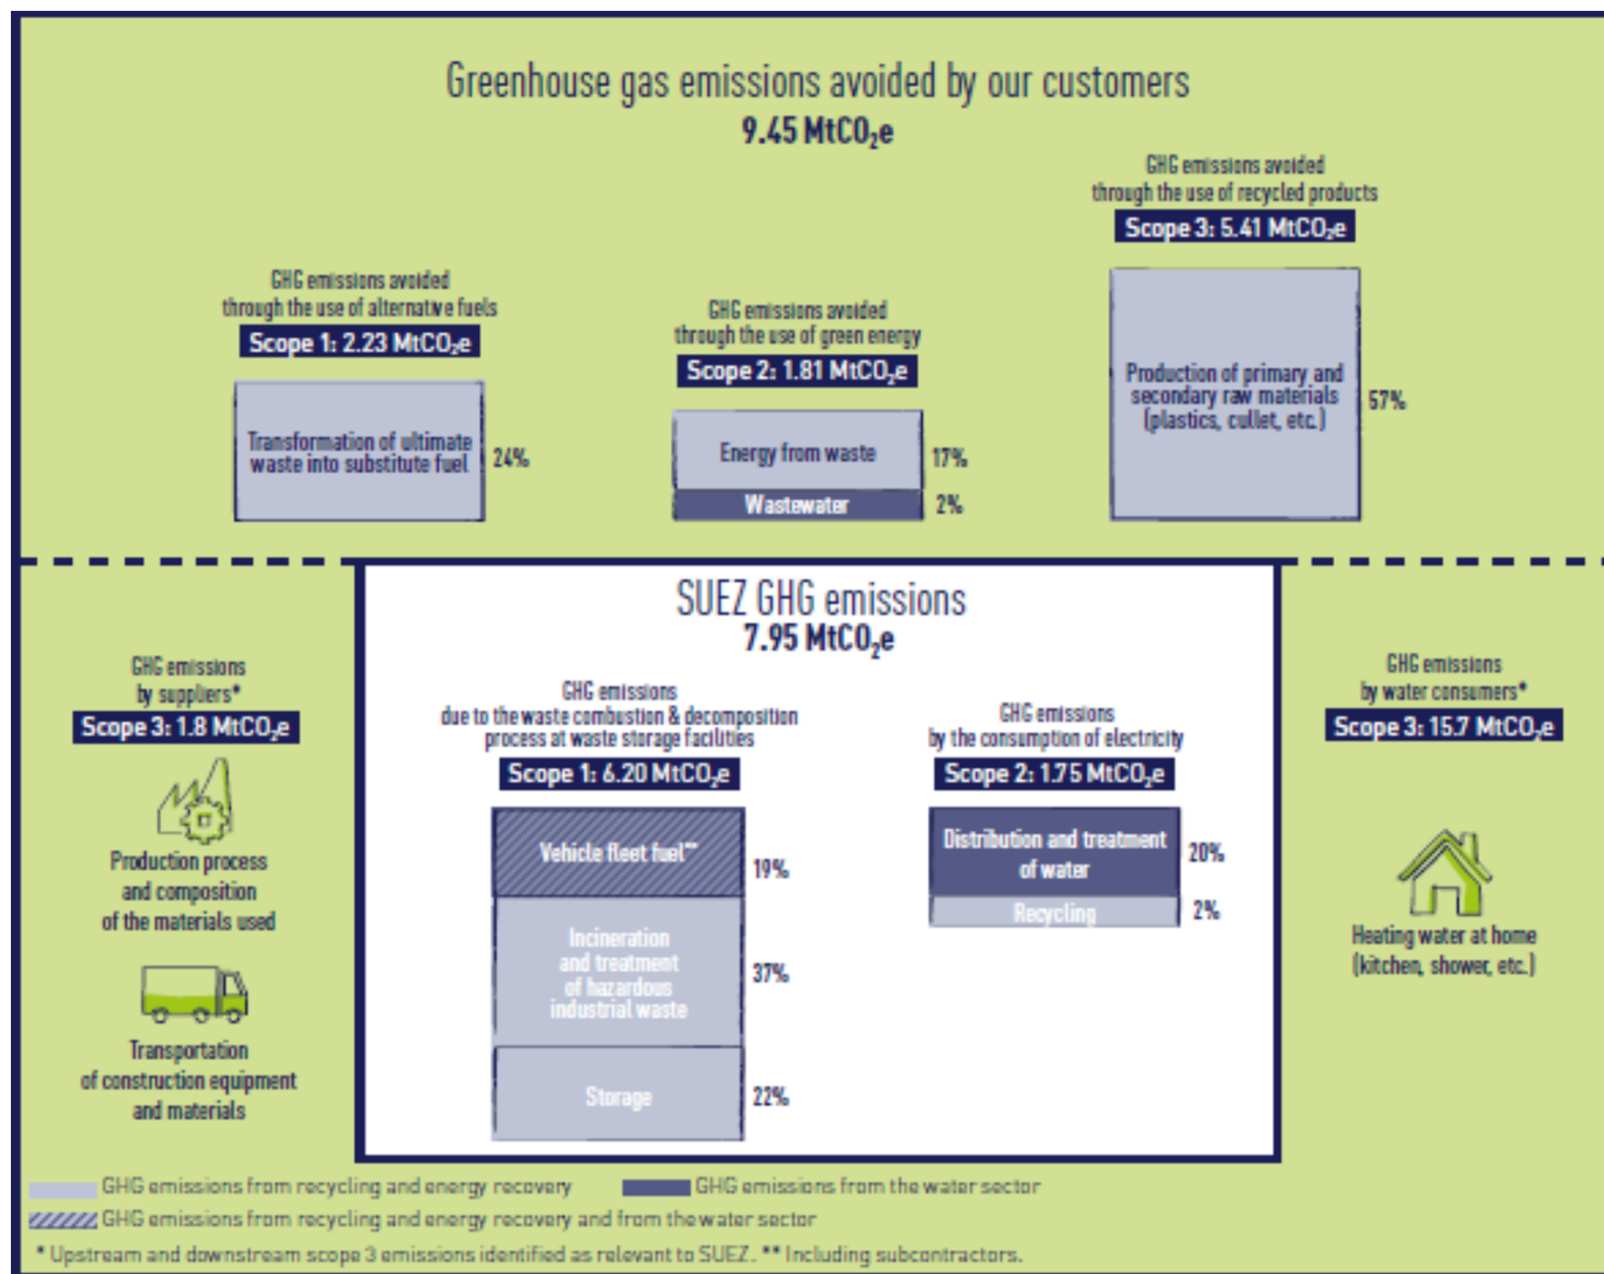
Greenhouse gas emissions avoided by our customers
9.45 MtCO$_2$e

GHG emissions avoided through the use of alternative fuels
Scope 1: 2.23 MtCO$_2$e

Transformation of ultimate waste into substitute fuel 24%

GHG emissions avoided through the use of green energy
Scope 2: 1.81 MtCO$_2$e

Energy from waste 17%
Wastewater 2%

GHG emissions avoided through the use of recycled products
Scope 3: 5.41 MtCO$_2$e

Production of primary and secondary raw materials (plastics, cullet, etc.) 57%

GHG emissions by suppliers*
Scope 3: 1.8 MtCO$_2$e

Production process and composition of the materials used

Transportation of construction equipment and materials

SUEZ GHG emissions
7.95 MtCO$_2$e

GHG emissions due to the waste combustion & decomposition process at waste storage facilities
Scope 1: 6.20 MtCO$_2$e

Vehicle fleet fuel** 19%
Incineration and treatment of hazardous industrial waste 37%
Storage 22%

GHG emissions by the consumption of electricity
Scope 2: 1.75 MtCO$_2$e

Distribution and treatment of water 20%
Recycling 2%

GHG emissions by water consumers*
Scope 3: 15.7 MtCO$_2$e

Heating water at home (kitchen, shower, etc.)

GHG emissions from recycling and energy recovery
GHG emissions from the water sector
GHG emissions from recycling and energy recovery and from the water sector
* Upstream and downstream scope 3 emissions identified as relevant to SUEZ. ** Including subcontractors.